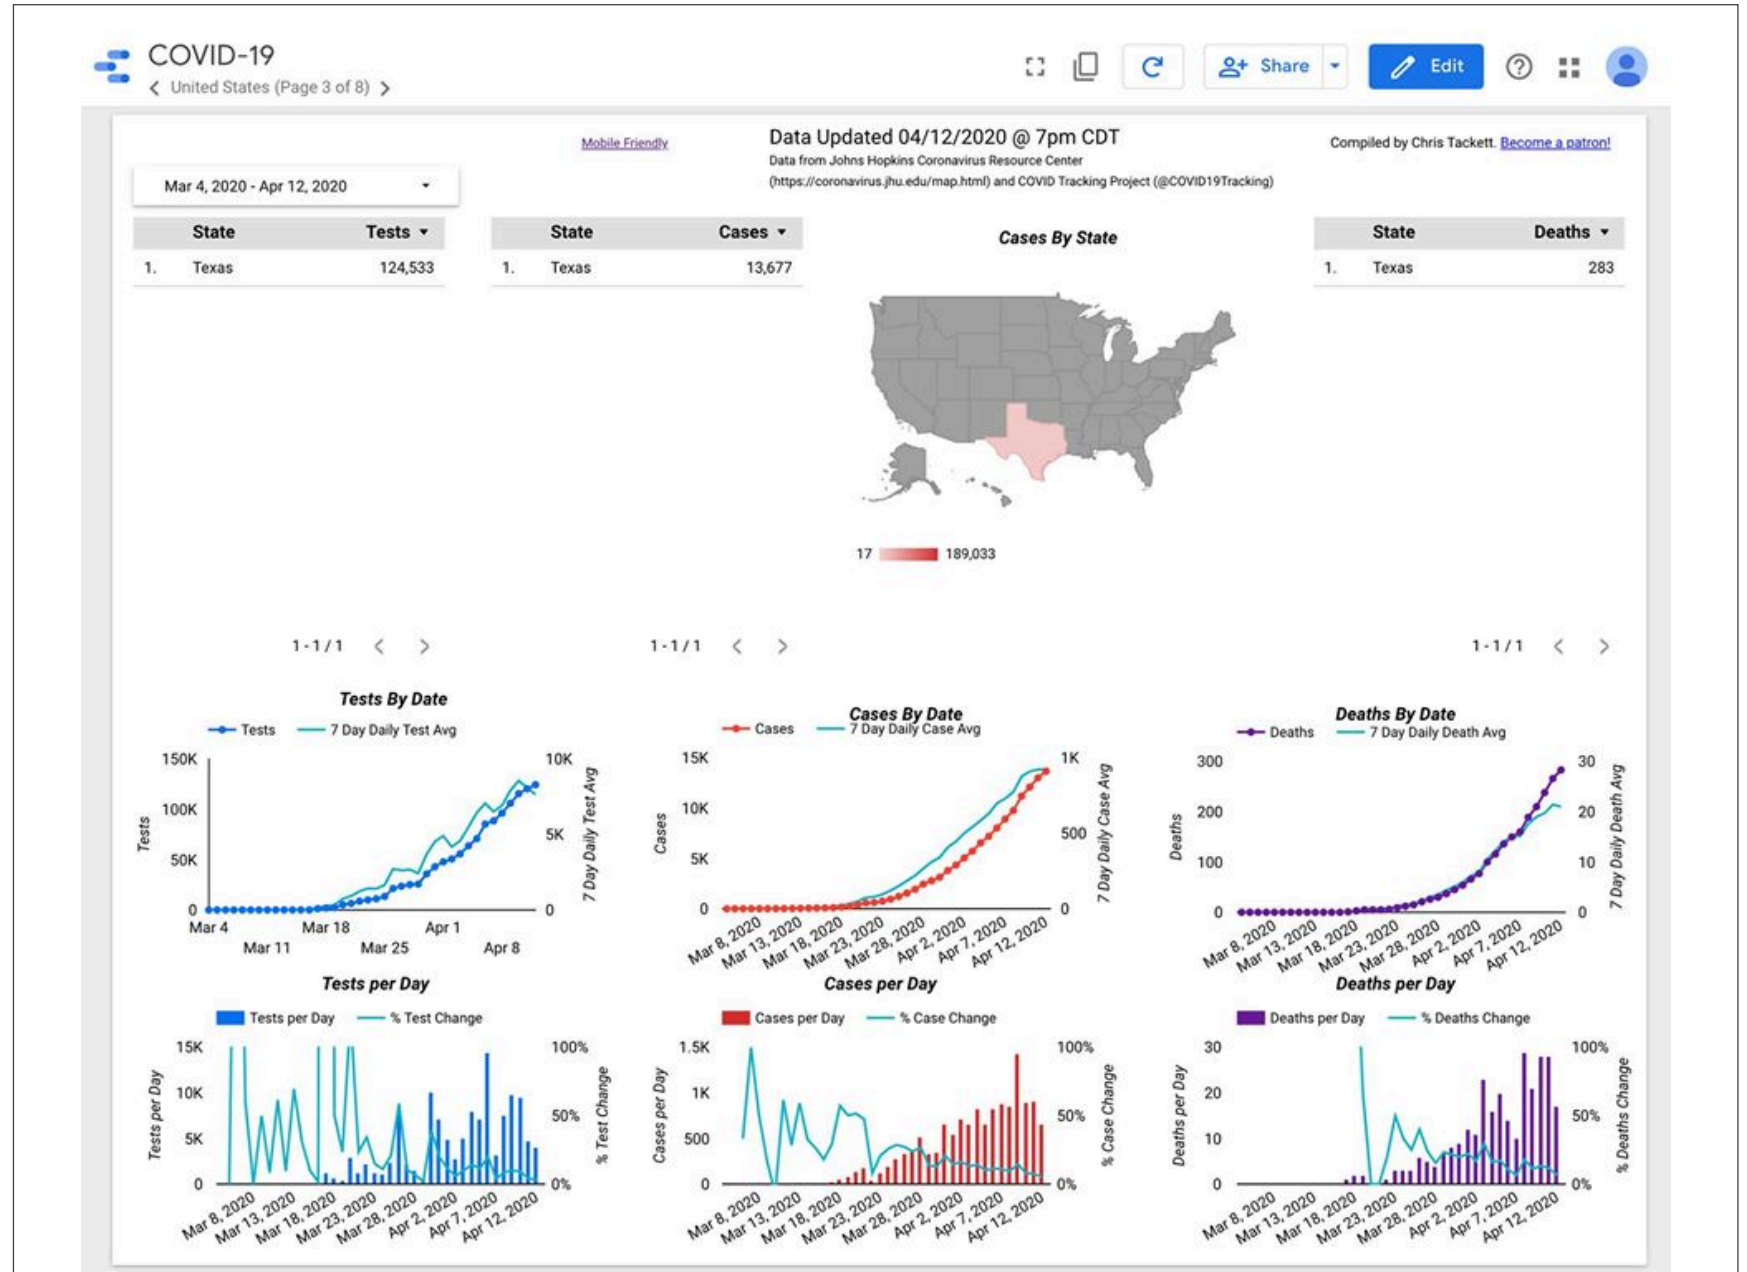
COVID-19
United States (Page 3 of 8)

Share
Edit

Mobile Friendly

Data Updated 04/12/2020 @ 7pm CDT
Data from Johns Hopkins Coronavirus Resource Center (https://coronavirus.jhu.edu/map.html) and COVID Tracking Project (@COVID19Tracking)

Compiled by Chris Tackett. Become a patron!

Mar 4, 2020 - Apr 12, 2020

| | State | Tests |
|---|---|---|
| 1. | Texas | 124,533 |

| | State | Cases |
|---|---|---|
| 1. | Texas | 13,677 |

Cases By State

17 189,033

| | State | Deaths |
|---|---|---|
| 1. | Texas | 283 |

1 - 1 / 1
1 - 1 / 1
1 - 1 / 1

Tests By Date
Tests 7 Day Daily Test Avg
Tests
7 Day Daily Test Avg
150K 100K 50K 0
10K 5K 0
Mar 4 Mar 11 Mar 18 Mar 25 Apr 1 Apr 8

Cases By Date
Cases 7 Day Daily Case Avg
Cases
7 Day Daily Case Avg
15K 10K 5K 0
1K 500 0
Mar 8, 2020 Mar 13, 2020 Mar 18, 2020 Mar 23, 2020 Mar 28, 2020 Apr 2, 2020 Apr 7, 2020 Apr 12, 2020

Deaths By Date
Deaths 7 Day Daily Death Avg
Deaths
7 Day Daily Death Avg
300 200 100 0
30 20 10 0
Mar 8, 2020 Mar 13, 2020 Mar 18, 2020 Mar 23, 2020 Mar 28, 2020 Apr 2, 2020 Apr 7, 2020 Apr 12, 2020

Tests per Day
Tests per Day % Test Change
Tests per Day
% Test Change
15K 10K 5K 0
100% 50% 0%
Mar 8, 2020 Mar 13, 2020 Mar 18, 2020 Mar 23, 2020 Mar 28, 2020 Apr 2, 2020 Apr 7, 2020 Apr 12, 2020

Cases per Day
Cases per Day % Case Change
Cases per Day
% Case Change
1.5K 1K 500 0
100% 50% 0%
Mar 8, 2020 Mar 13, 2020 Mar 18, 2020 Mar 23, 2020 Mar 28, 2020 Apr 2, 2020 Apr 7, 2020 Apr 12, 2020

Deaths per Day
Deaths per Day % Deaths Change
Deaths per Day
% Deaths Change
30 20 10 0
100% 50% 0%
Mar 8, 2020 Mar 13, 2020 Mar 18, 2020 Mar 23, 2020 Mar 28, 2020 Apr 2, 2020 Apr 7, 2020 Apr 12, 2020